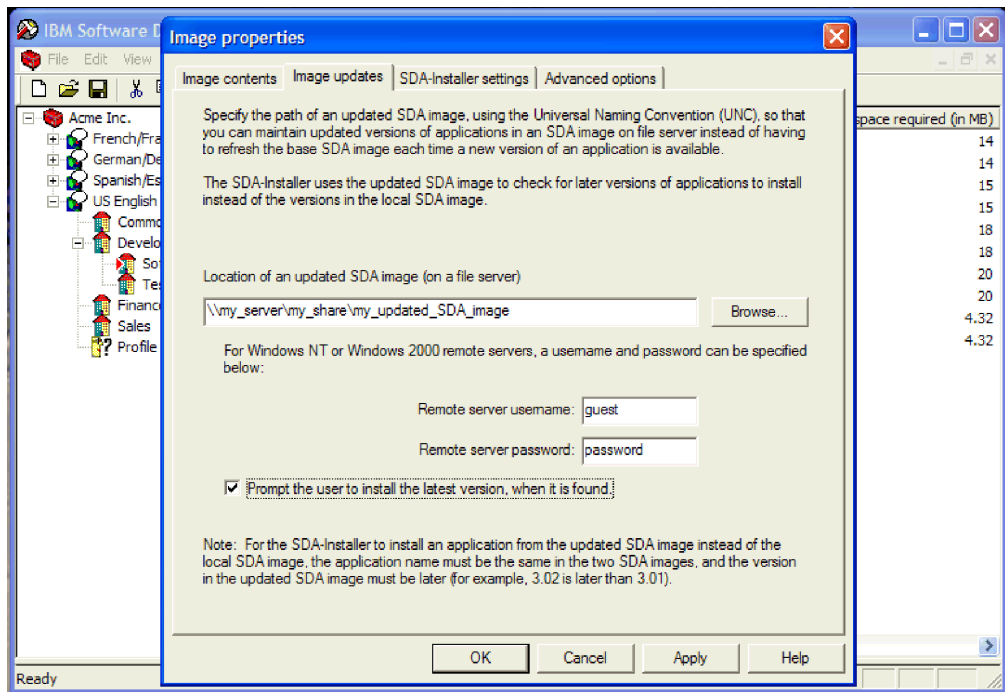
IBM Software D

File Edit View

Acme Inc.
French/Fra
German/De
Spanish/Es
US English
Commo
Develo
So
Tes
Finance
Sales
Profile

space required (in MB)
14
14
15
15
18
18
20
20
4.32
4.32

Ready

Image properties

Image contents | Image updates | SDA-Installer settings | Advanced options

Specify the path of an updated SDA image, using the Universal Naming Convention (UNC), so that you can maintain updated versions of applications in an SDA image on file server instead of having to refresh the base SDA image each time a new version of an application is available.

The SDA-Installer uses the updated SDA image to check for later versions of applications to install instead of the versions in the local SDA image.

Location of an updated SDA image (on a file server)

\\my_server\my_share\my_updated_SDA_image

Browse...

For Windows NT or Windows 2000 remote servers, a username and password can be specified below:

Remote server username: guest

Remote server password: password

Prompt the user to install the latest version, when it is found.

Note: For the SDA-Installer to install an application from the updated SDA image instead of the local SDA image, the application name must be the same in the two SDA images, and the version in the updated SDA image must be later (for example, 3.02 is later than 3.01).

OK | Cancel | Apply | Help